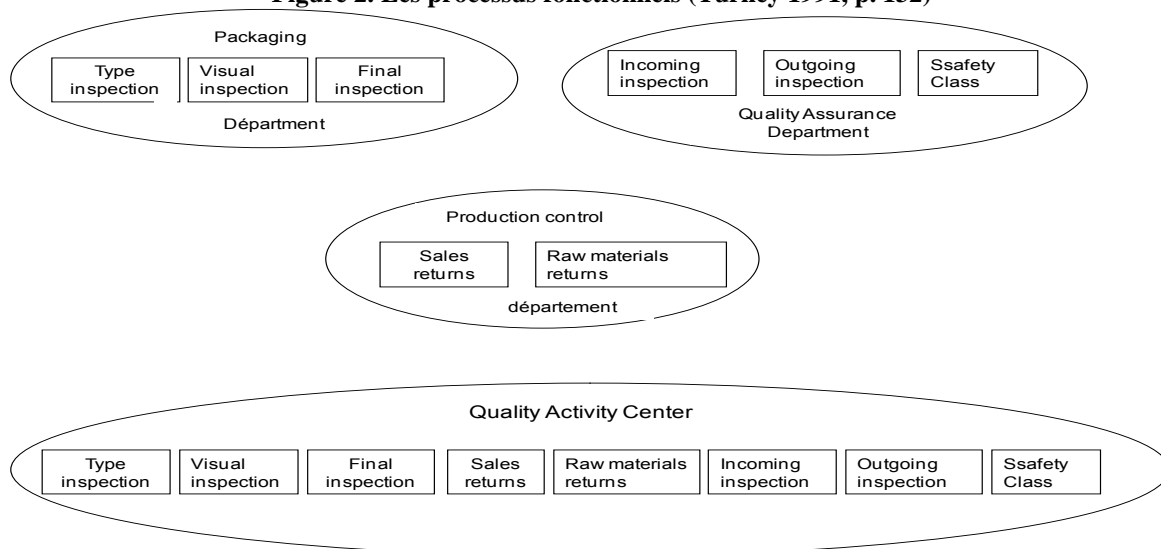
Figure 2: Les processus fonctionnels (Turney 1991, p. 132)

Packaging

Type inspection

Visual inspection

Final inspection

Départment

Incoming inspection

Outgoing inspection

Ssafety Class

Quality Assurance Department

Production control

Sales returns

Raw materials returns

département

Quality Activity Center

Type inspection

Visual inspection

Final inspection

Sales returns

Raw materials returns

Incoming inspection

Outgoing inspection

Ssafety Class